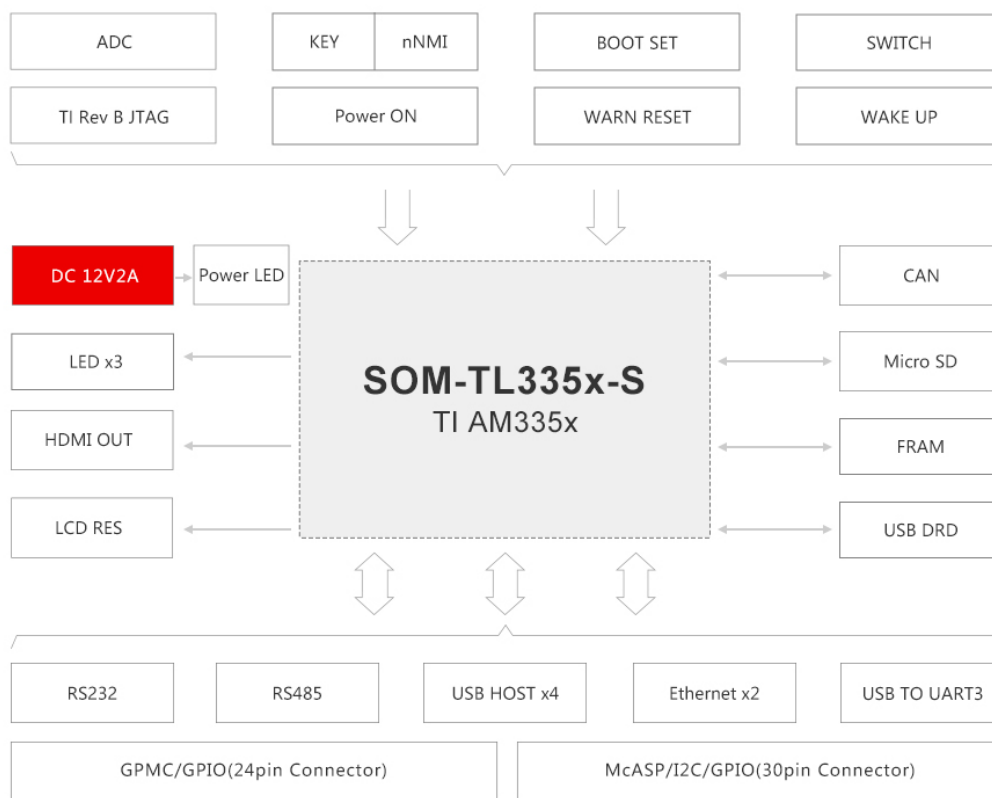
ADC

KEY

nNMI

BOOT SET

SWITCH

TI Rev B JTAG

Power ON

WARN RESET

WAKE UP

DC 12V2A

Power LED

SOM-TL335x-S
TI AM335x

CAN

LED x3

Micro SD

HDMI OUT

FRAM

LCD RES

USB DRD

RS232

RS485

USB HOST x4

Ethernet x2

USB TO UART3

GPMC/GPIO(24pin Connector)

McASP/I2C/GPIO(30pin Connector)